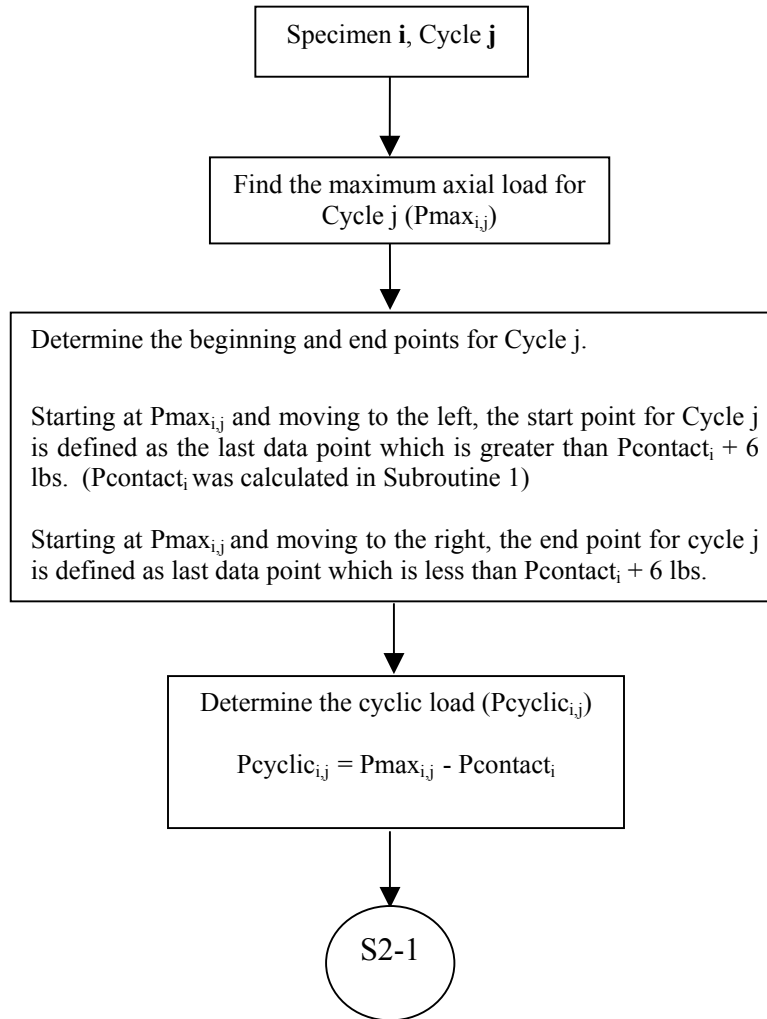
Specimen **i**, Cycle **j**

Find the maximum axial load for Cycle j ($Pmax_{i,j}$)

Determine the beginning and end points for Cycle j.

Starting at $Pmax_{i,j}$ and moving to the left, the start point for Cycle j is defined as the last data point which is greater than $Pcontact_{i}$ + 6 lbs. ($Pcontact_{i}$ was calculated in Subroutine 1)

Starting at $Pmax_{i,j}$ and moving to the right, the end point for cycle j is defined as last data point which is less than $Pcontact_{i}$ + 6 lbs.

Determine the cyclic load ($Pcyclic_{i,j}$)

$Pcyclic_{i,j} = Pmax_{i,j} - Pcontact_{i}$

S2-1